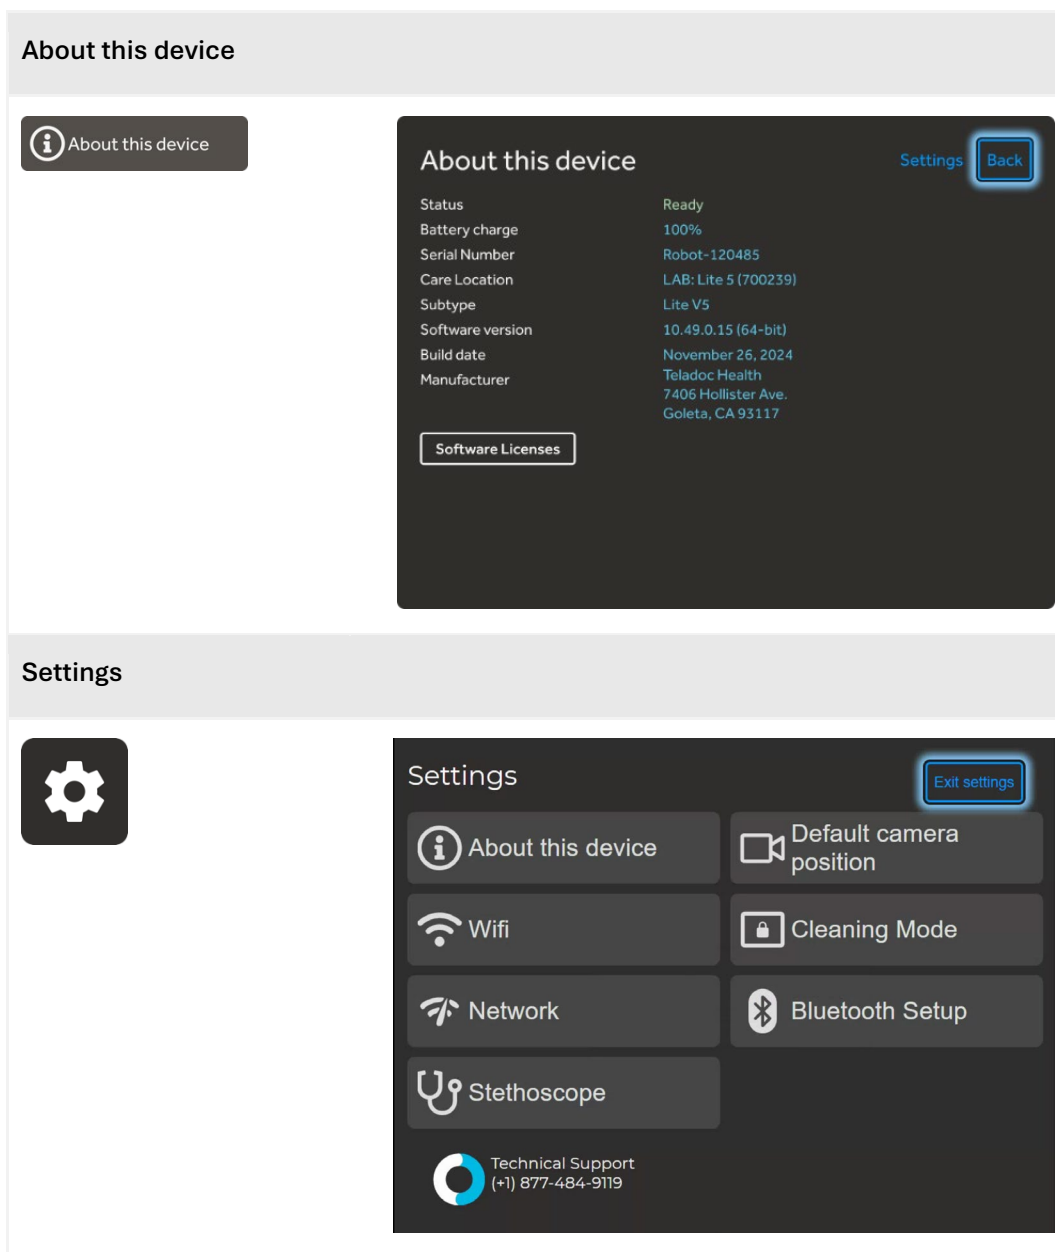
About this device

About this device

About this device

Settings Back

| | |
|---|---|
| Status | Ready |
| Battery charge | 100% |
| Serial Number | Robot-120485 |
| Care Location | LAB: Lite 5 (700239) |
| Subtype | Lite V5 |
| Software version | 10.49.0.15 (64-bit) |
| Build date | November 26, 2024 |
| Manufacturer | Teladoc Health 7406 Hollister Ave. Goleta, CA 93117 |

Software Licenses

Settings

Settings

Exit settings

About this device

Default camera position

Wifi

Cleaning Mode

Network

Bluetooth Setup

Stethoscope

Technical Support
(+1) 877-484-9119